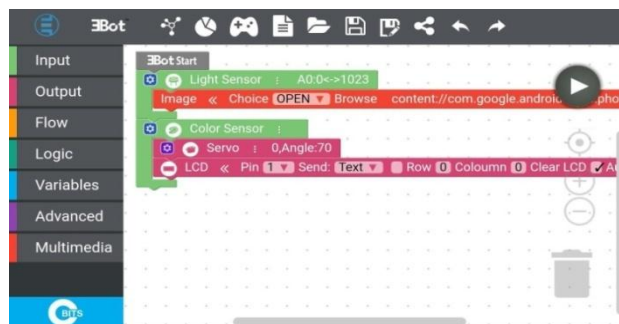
3Bot

Input
Output
Flow
Logic
Variables
Advanced
Multimedia

3Bot Start
Light Sensor : A0:0<->1023
Image « Choice OPEN Browse content://com.google.androi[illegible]pho
Color Sensor :
Servo : 0,Angle:70
LCD « Pin 1 Send: Text Row 0 Couloumn 0 Clear LCD A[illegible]

BITS